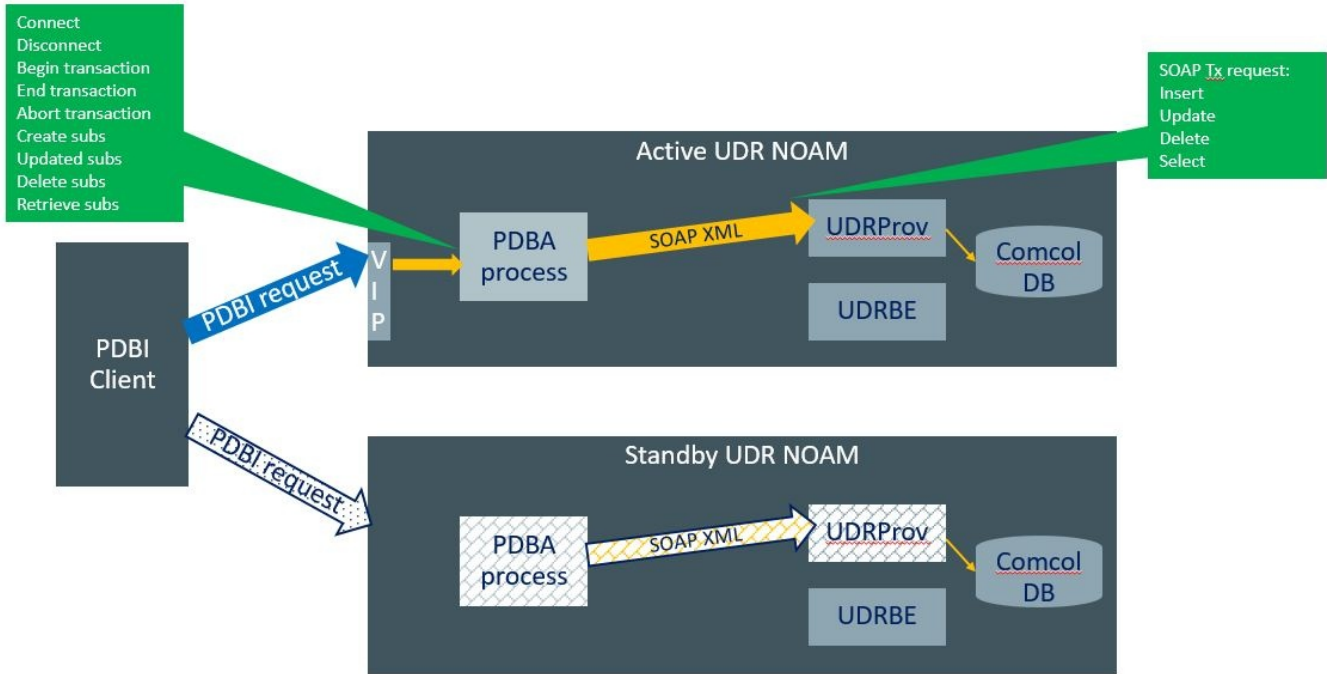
Connect
Disconnect
Begin transaction
End transaction
Abort transaction
Create subs
Updated subs
Delete subs
Retrieve subs

SOAP Tx request:
Insert
Update
Delete
Select

Active UDR NOAM

PDBI Client

PDBI request

V
I
P

PDBA process

SOAP XML

UDRProv

Comcol DB

UDRBE

PDBI request

Standby UDR NOAM

PDBA process

SOAP XML

UDRProv

Comcol DB

UDRBE